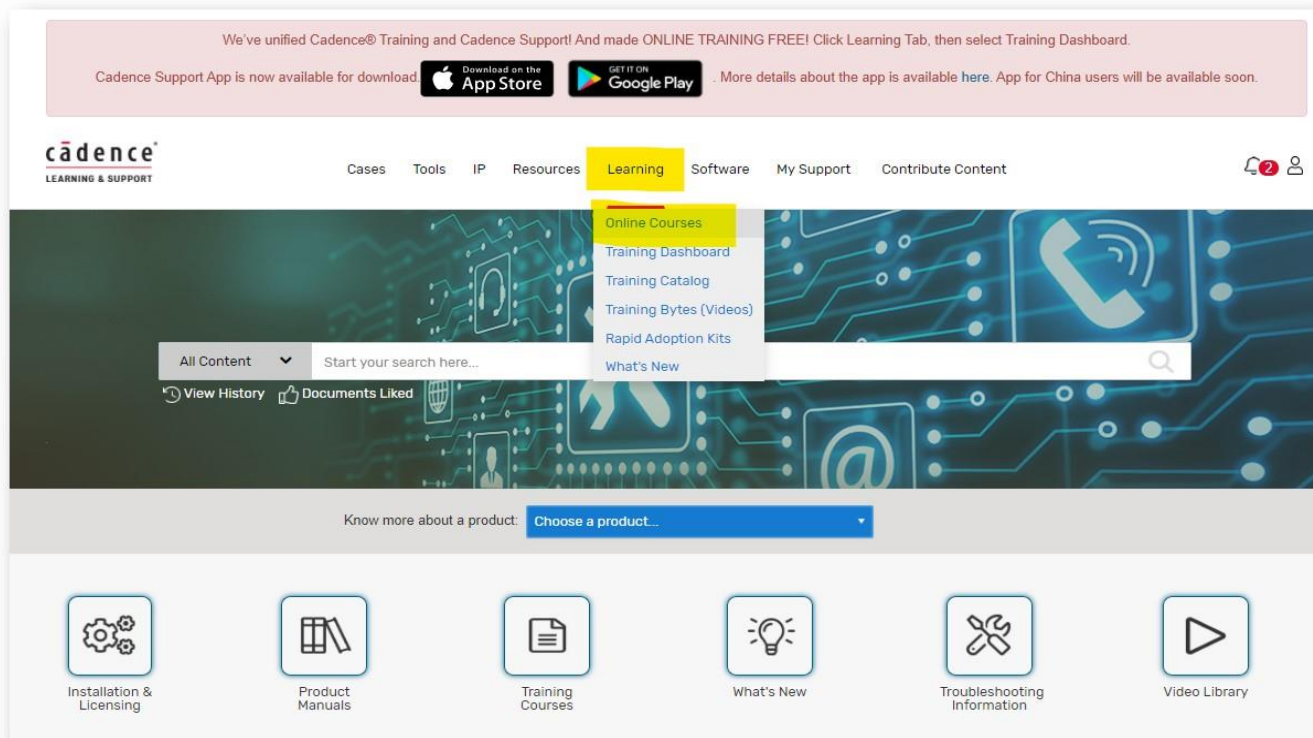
We've unified Cadence® Training and Cadence Support! And made ONLINE TRAINING FREE! Click Learning Tab, then select Training Dashboard.

Cadence Support App is now available for download. Download on the App Store GET IT ON Google Play . More details about the app is available here. App for China users will be available soon.

cādence LEARNING & SUPPORT

Cases Tools IP Resources Learning Software My Support Contribute Content

2

Online Courses
Training Dashboard
Training Catalog
Training Bytes (Videos)
Rapid Adoption Kits
What's New

All Content Start your search here...

View History Documents Liked

Know more about a product: Choose a product...

Installation & Licensing

Product Manuals

Training Courses

What's New

Troubleshooting Information

Video Library